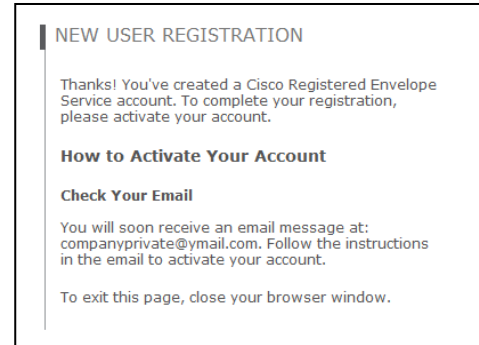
NEW USER REGISTRATION

Thanks! You've created a Cisco Registered Envelope Service account. To complete your registration, please activate your account.

How to Activate Your Account

Check Your Email

You will soon receive an email message at: companyprivate@ymail.com. Follow the instructions in the email to activate your account.

To exit this page, close your browser window.